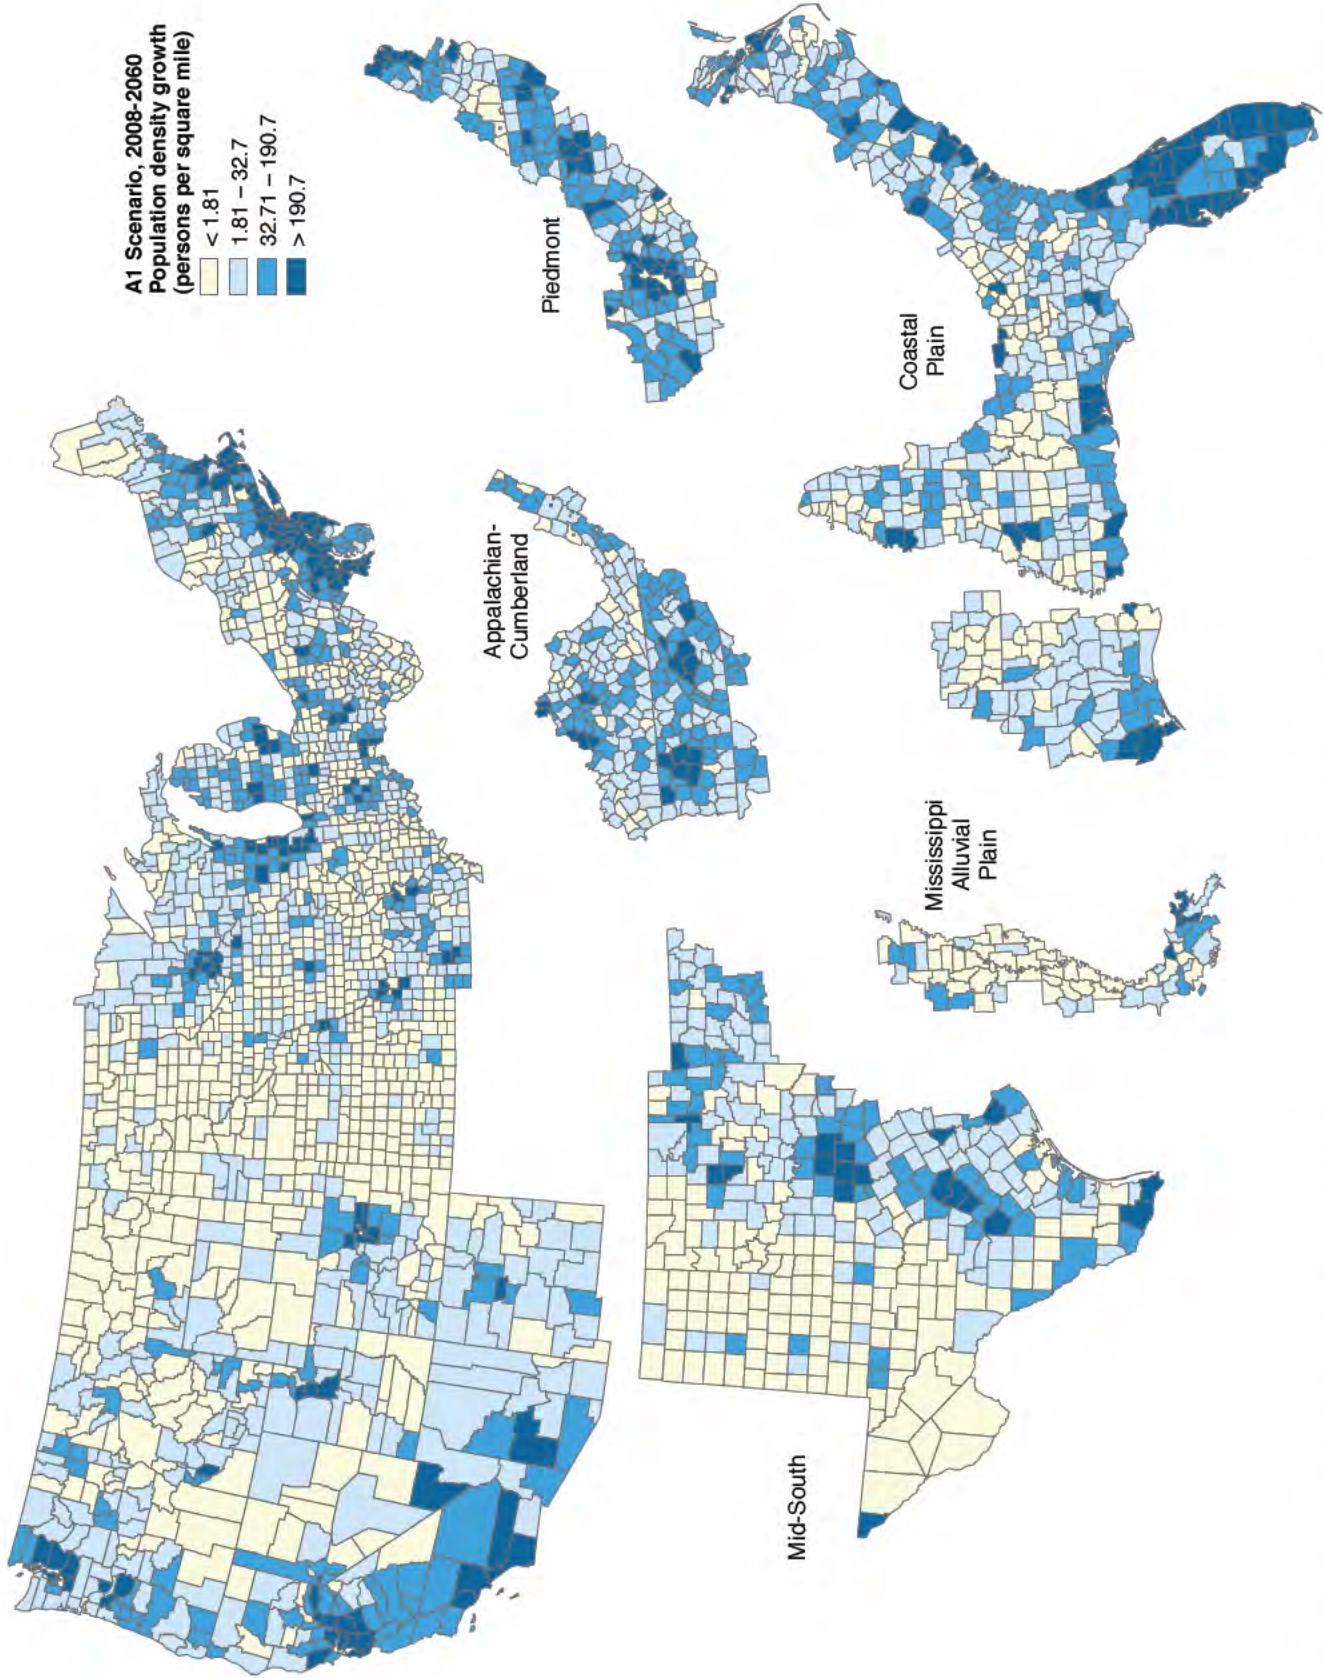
A1 Scenario, 2008-2060
Population density growth
(persons per square mile)

< 1.81
1.81 – 32.7
32.71 – 190.7
> 190.7

Piedmont

Coastal Plain

Appalachian-Cumberland

Mississippi Alluvial Plain

Mid-South